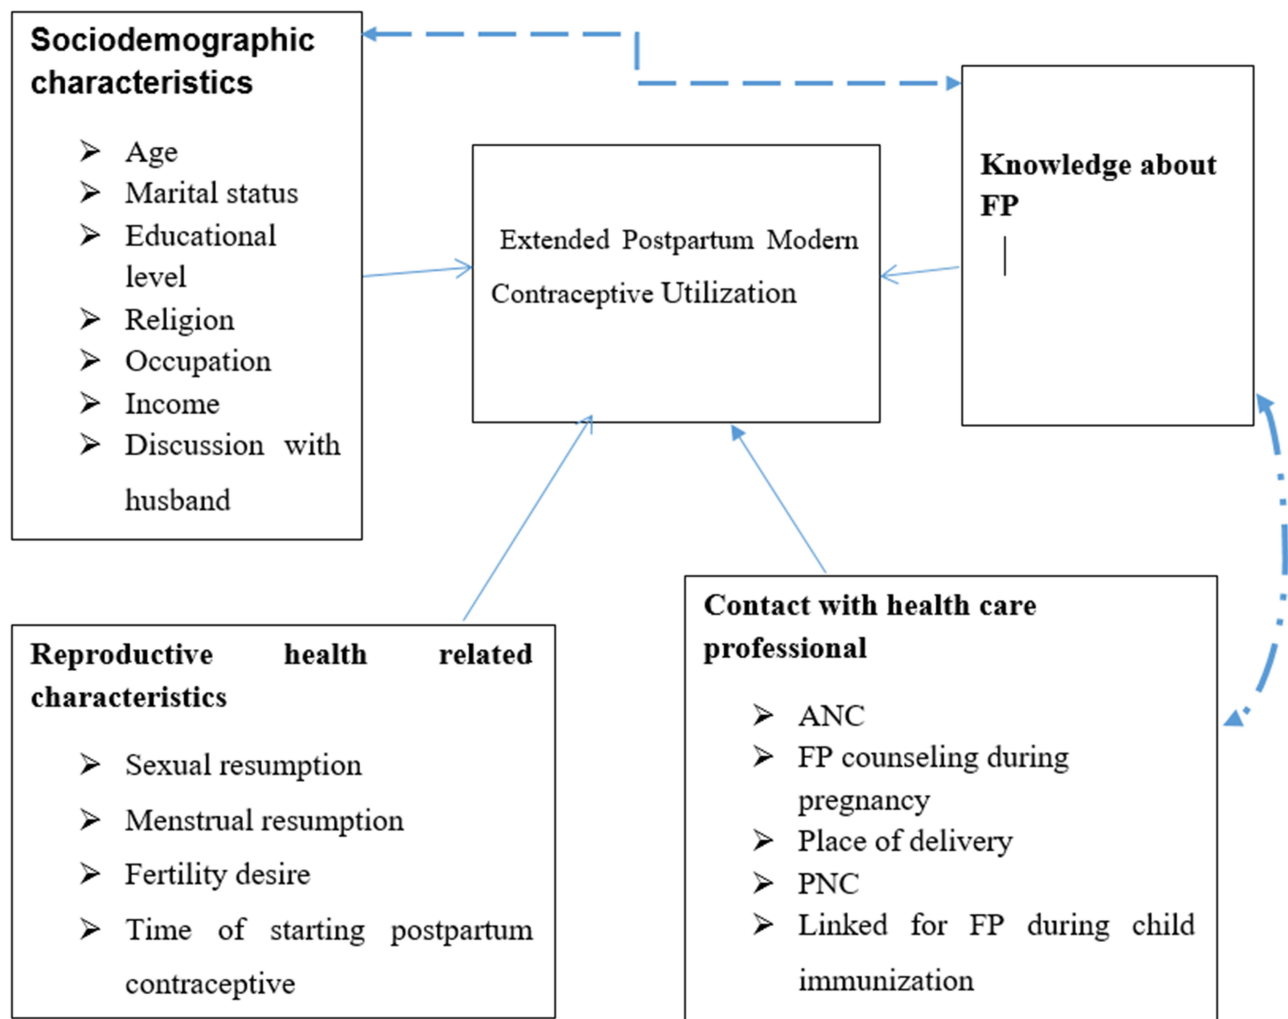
Sociodemographic characteristics

- Age
- Marital status
- Educational level
- Religion
- Occupation
- Income
- Discussion with husband

Extended Postpartum Modern Contraceptive Utilization

Knowledge about FP

Reproductive health related characteristics

- Sexual resumption
- Menstrual resumption
- Fertility desire
- Time of starting postpartum contraceptive

Contact with health care professional

- ANC
- FP counseling during pregnancy
- Place of delivery
- PNC
- Linked for FP during child immunization